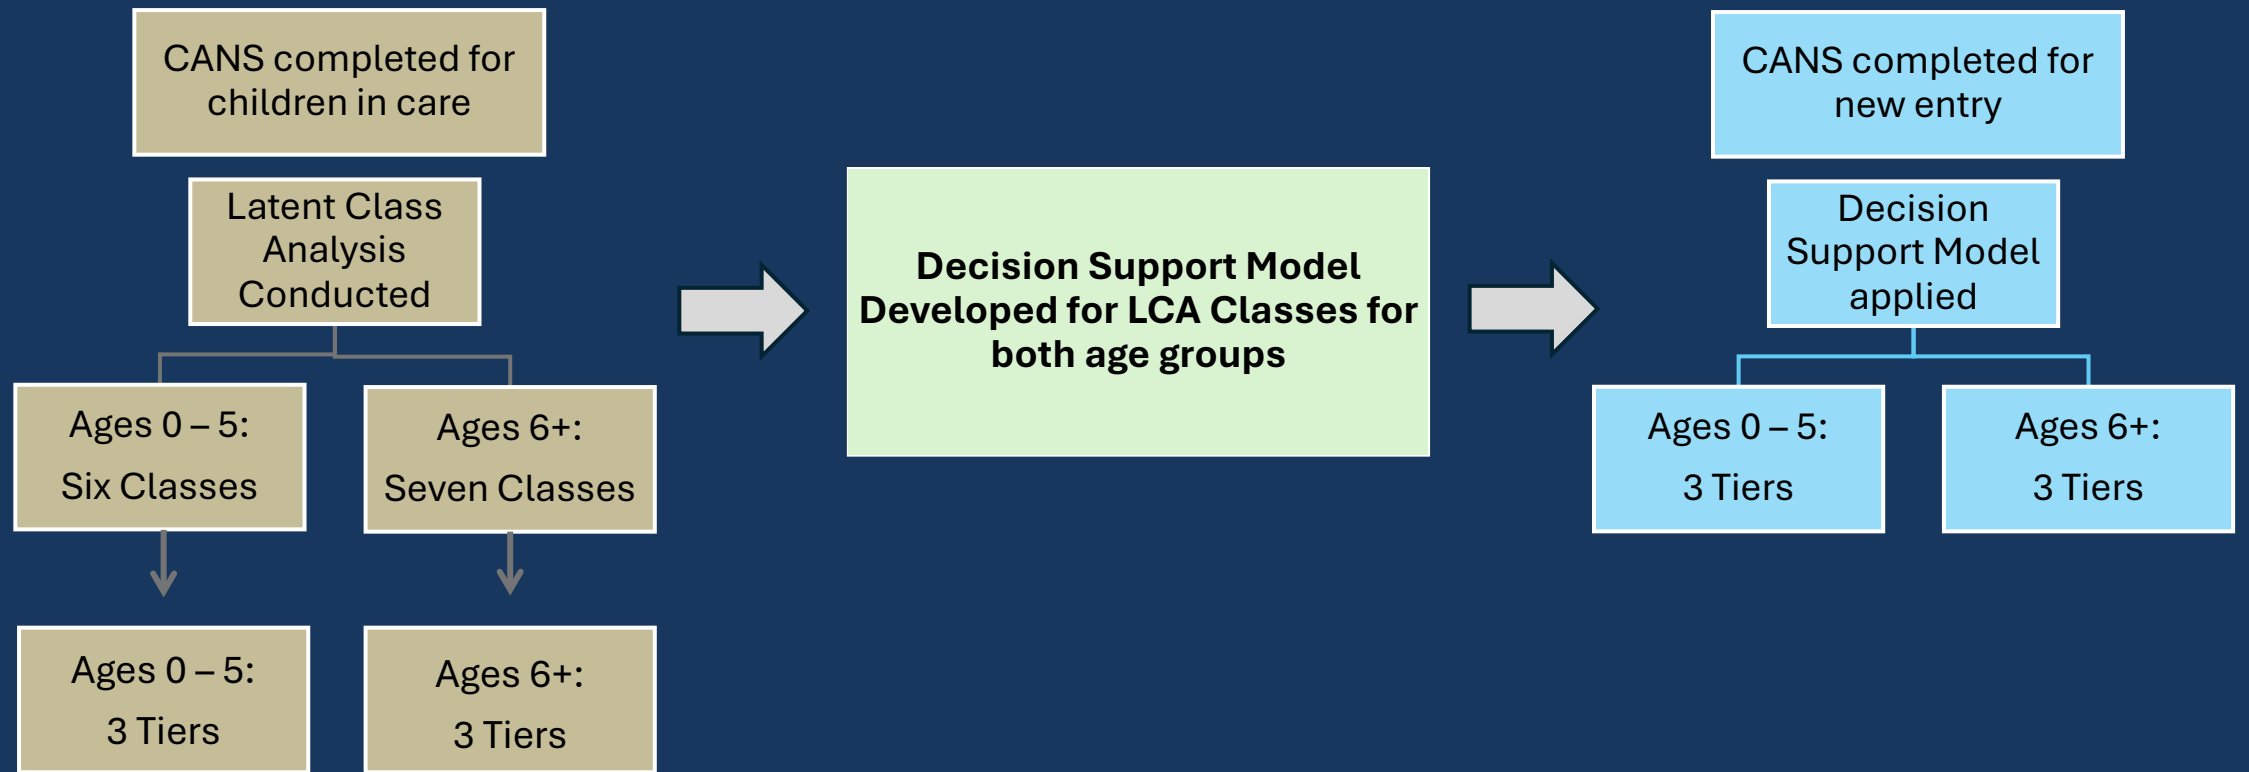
CANS completed for children in care

Latent Class Analysis Conducted

Ages 0 – 5:

Six Classes

Ages 6+:

Seven Classes

Ages 0 – 5:

3 Tiers

Ages 6+:

3 Tiers

Decision Support Model Developed for LCA Classes for both age groups

CANS completed for new entry

Decision Support Model applied

Ages 0 – 5:

3 Tiers

Ages 6+:

3 Tiers